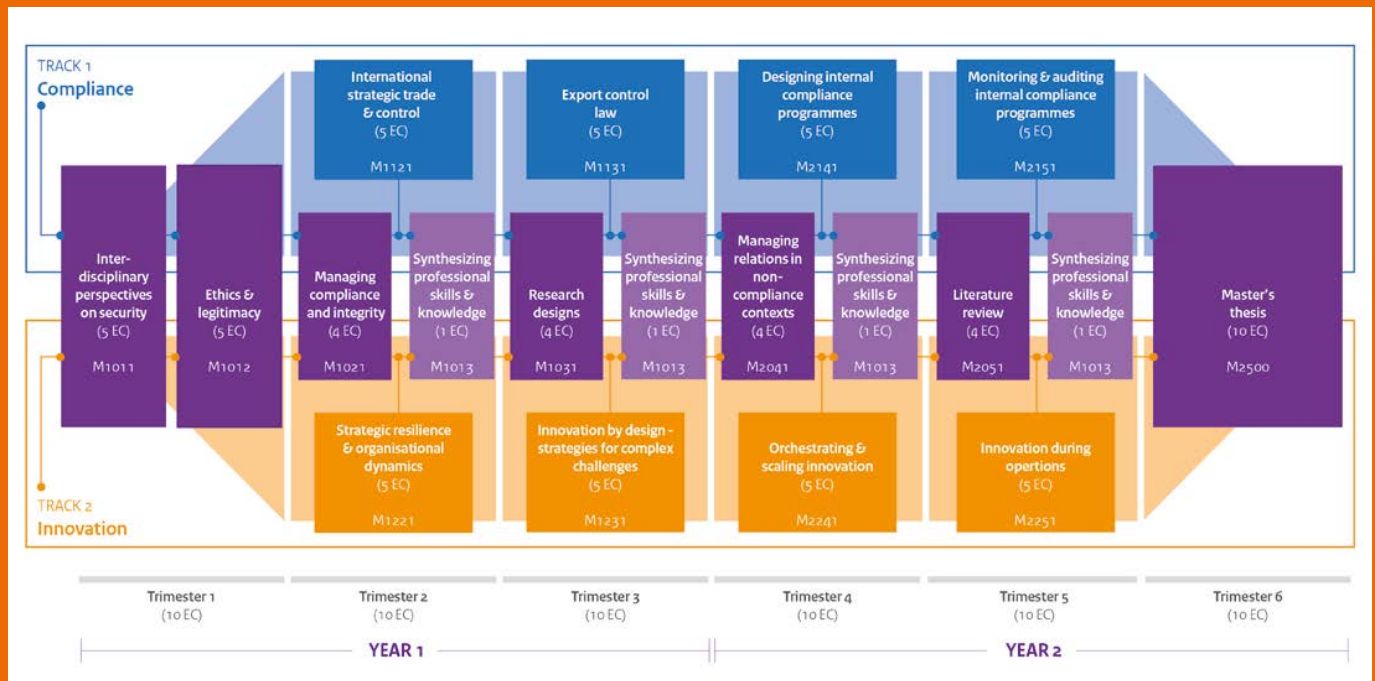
TRACK 1
Compliance

International strategic trade & control
(5 EC)
M1121

Export control law
(5 EC)
M1131

Designing internal compliance programmes
(5 EC)
M2141

Monitoring & auditing internal compliance programmes
(5 EC)
M2151

Inter-disciplinary perspectives on security
(5 EC)
M1011

Ethics & legitimacy
(5 EC)
M1012

Managing compliance and integrity
(4 EC)
M1021

Synthesizing professional skills & knowledge
(1 EC)
M1013

Research designs
(4 EC)
M1031

Synthesizing professional skills & knowledge
(1 EC)
M1013

Managing relations in non-compliance contexts
(4 EC)
M2041

Synthesizing professional skills & knowledge
(1 EC)
M1013

Literature review
(4 EC)
M2051

Synthesizing professional skills & knowledge
(1 EC)
M1013

Master's thesis
(10 EC)
M2500

Strategic resilience & organisational dynamics
(5 EC)
M1221

Innovation by design - strategies for complex challenges
(5 EC)
M1231

Orchestrating & scaling innovation
(5 EC)
M2241

Innovation during opertions
(5 EC)
M2251

TRACK 2
Innovation

Trimester 1
(10 EC)

Trimester 2
(10 EC)

Trimester 3
(10 EC)

Trimester 4
(10 EC)

Trimester 5
(10 EC)

Trimester 6
(10 EC)

YEAR 1

YEAR 2